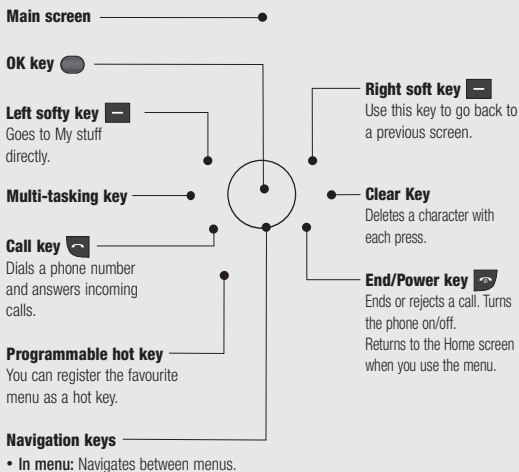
Main screen

OK key

Left softy key
Goes to My stuff directly.

Multi-tasking key

Call key
Dials a phone number and answers incoming calls.

Programmable hot key
You can register the favourite menu as a hot key.

Navigation keys
• In menu: Navigates between menus.

Right soft key
Use this key to go back to a previous screen.

Clear Key
Deletes a character with each press.

End/Power key
Ends or rejects a call. Turns the phone on/off.
Returns to the Home screen when you use the menu.